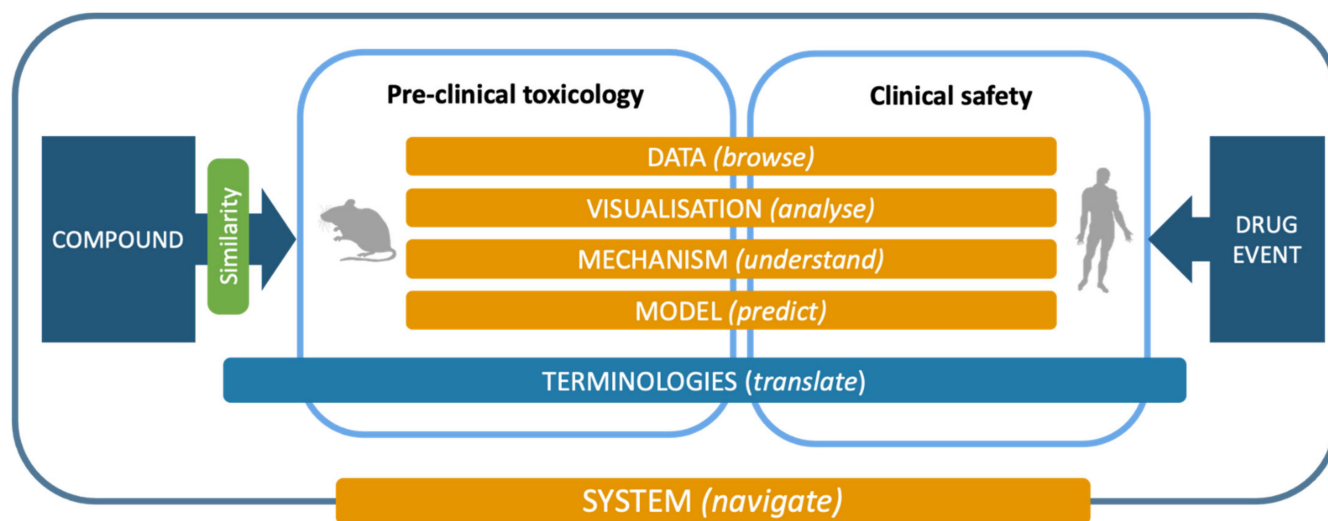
Pre-clinical toxicology

Clinical safety

COMPOUND

Similarity

DATA (browse)

VISUALISATION (analyse)

MECHANISM (understand)

MODEL (predict)

DRUG EVENT

TERMINOLOGIES (translate)

SYSTEM (navigate)